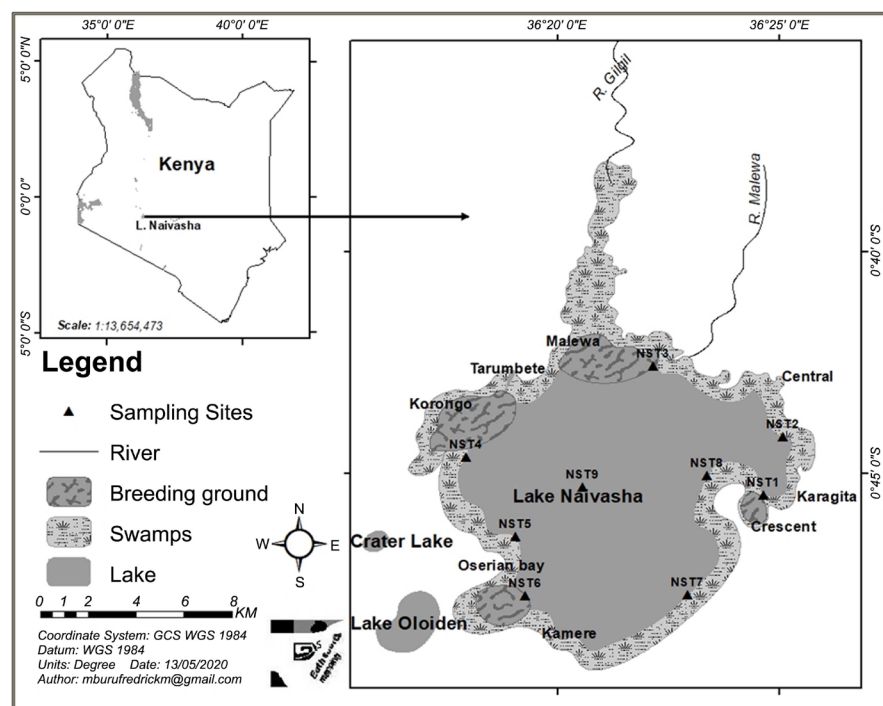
35°0'0"E
40°0'0"E
5°0'0"N
0°0'0"
5°0'0"S
Kenya
L. Naivasha
Scale: 1:13,654,473

Legend
Sampling Sites
River
Breeding ground
Swamps
Lake

N
W
E
S

0 1 2 4 6 8 KM

Coordinate System: GCS WGS 1984
Datum: WGS 1984
Units: Degree Date: 13/05/2020
Author: mburufredrickm@gmail.com

36°20' 0"E
36°25' 0"E
0°40' 0"S
0°45' 0"S

R. Gilgil
R. Malewa
Malewa
NST3
Tarumbete
Central
Korongo
NST2
NST4
NST9
NST8
NST1
Lake Naivasha
Karagita
Crescent
Crater Lake
NST5
Oserian bay
NST6
NST7
Lake Oloiden
Kamere
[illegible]